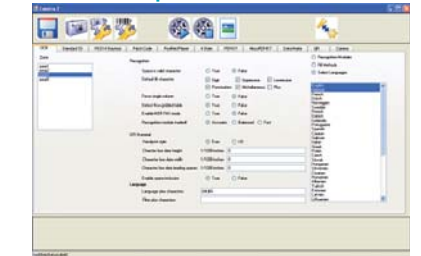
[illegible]

OCR | Standard 1D | PDF417 | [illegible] | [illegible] | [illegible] | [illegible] | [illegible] | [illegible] | QR | Camera

Zone

Recognition

Replace invalid character	True	False

Default fill character	Digit	Uppercase	Lowercase
	Punctuation	Miscellaneous	Plus

Force single column	True	False

Detect fine grid/dot fields	True	False

Enable MRP TNS mode	True	False

Recognition module tradeoff	Accurate	Balanced	Fast

OCR Eccentral

Handprint style	Euro	US

Character box data height	1/1000inches

Character box data width	1/1000inches

Character box data leading spaces	1/1000inches

Enable zone trimmer	True	False

Language

Language plus characters

Filter plus characters

Recognition Modules

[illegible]

Select Languages

English
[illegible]

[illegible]